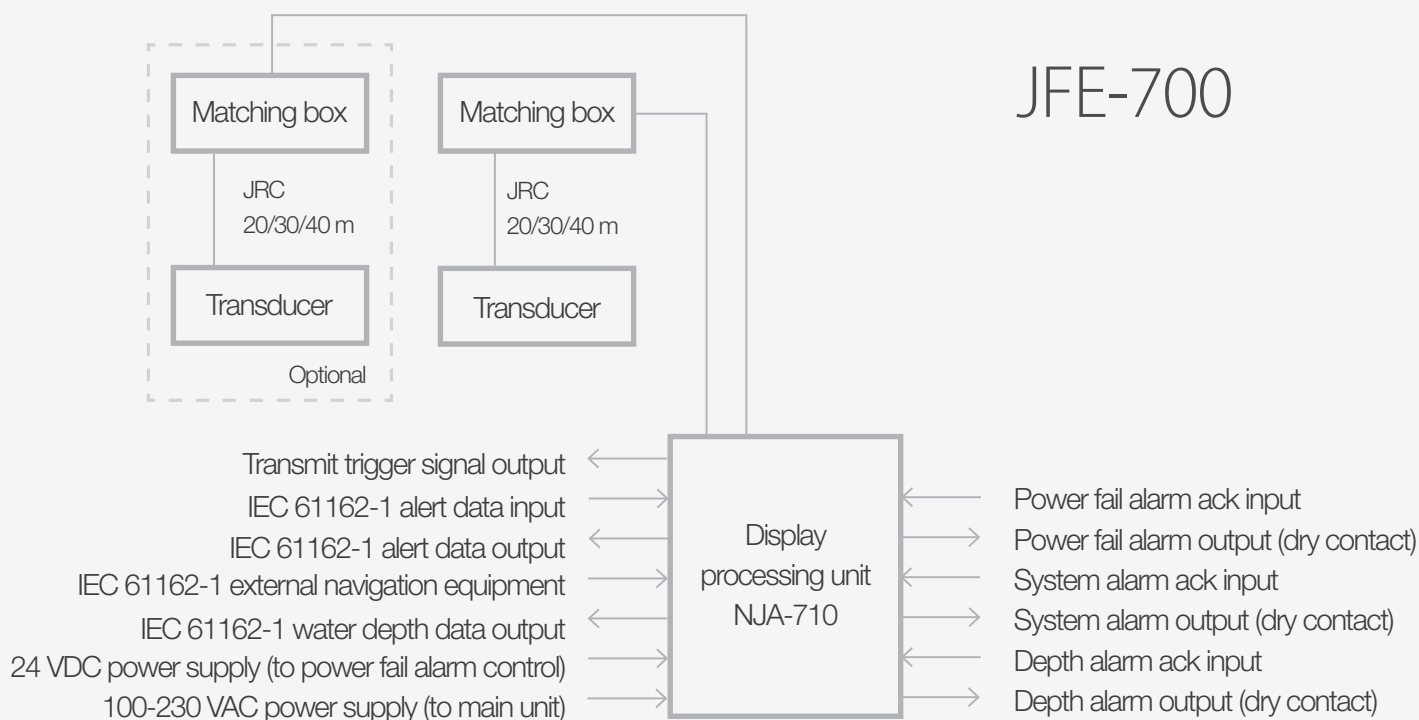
JFE-700

Matching box

JRC
20/30/40 m

Transducer

Optional

Matching box

JRC
20/30/40 m

Transducer

Transmit trigger signal output
IEC 61162-1 alert data input
IEC 61162-1 alert data output
IEC 61162-1 external navigation equipment
IEC 61162-1 water depth data output
24 VDC power supply (to power fail alarm control)
100-230 VAC power supply (to main unit)

Display
processing unit
NJA-710

Power fail alarm ack input
Power fail alarm output (dry contact)
System alarm ack input
System alarm output (dry contact)
Depth alarm ack input
Depth alarm output (dry contact)